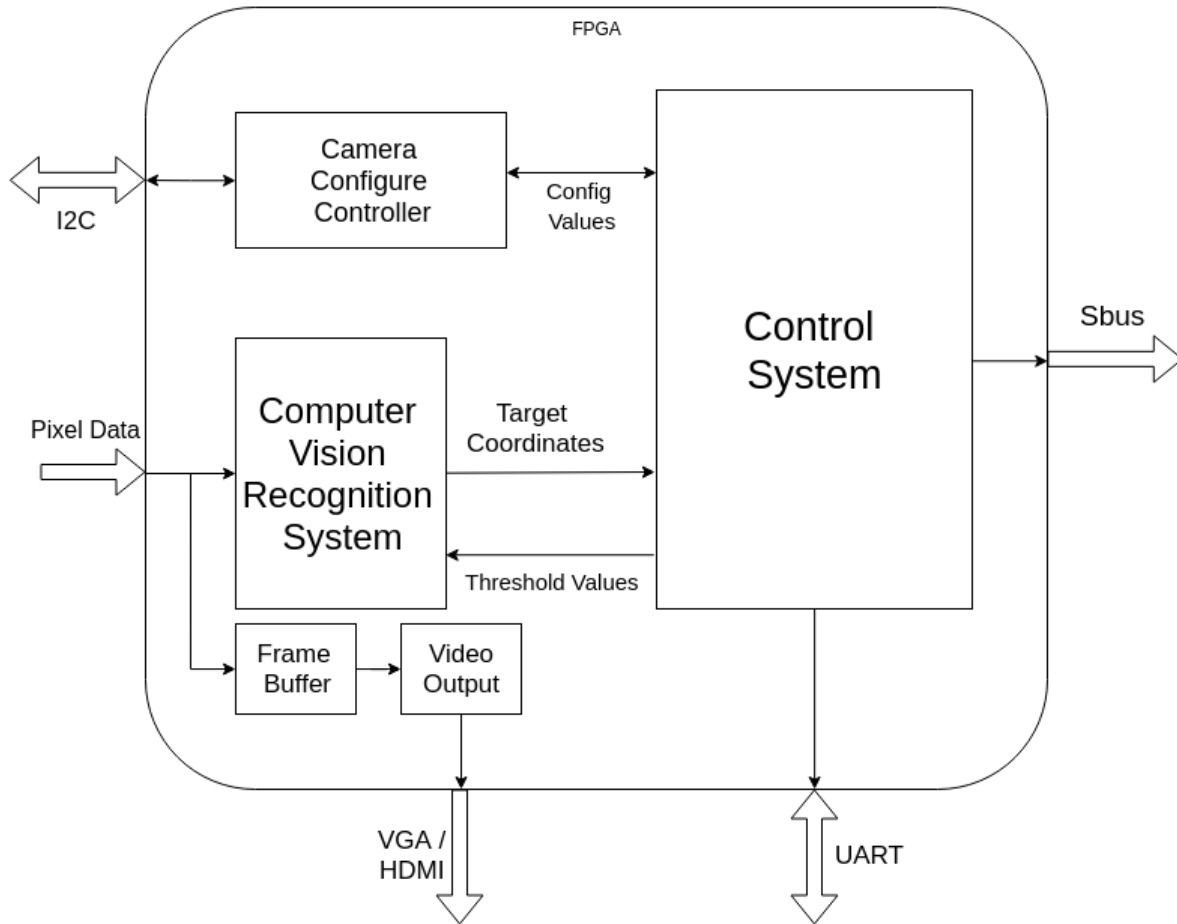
FPGA

I2C

Camera Configure Controller

Config Values

Control System

Sbus

Pixel Data

Computer Vision Recognition System

Target Coordinates

Threshold Values

Frame Buffer

Video Output

VGA / HDMI

UART